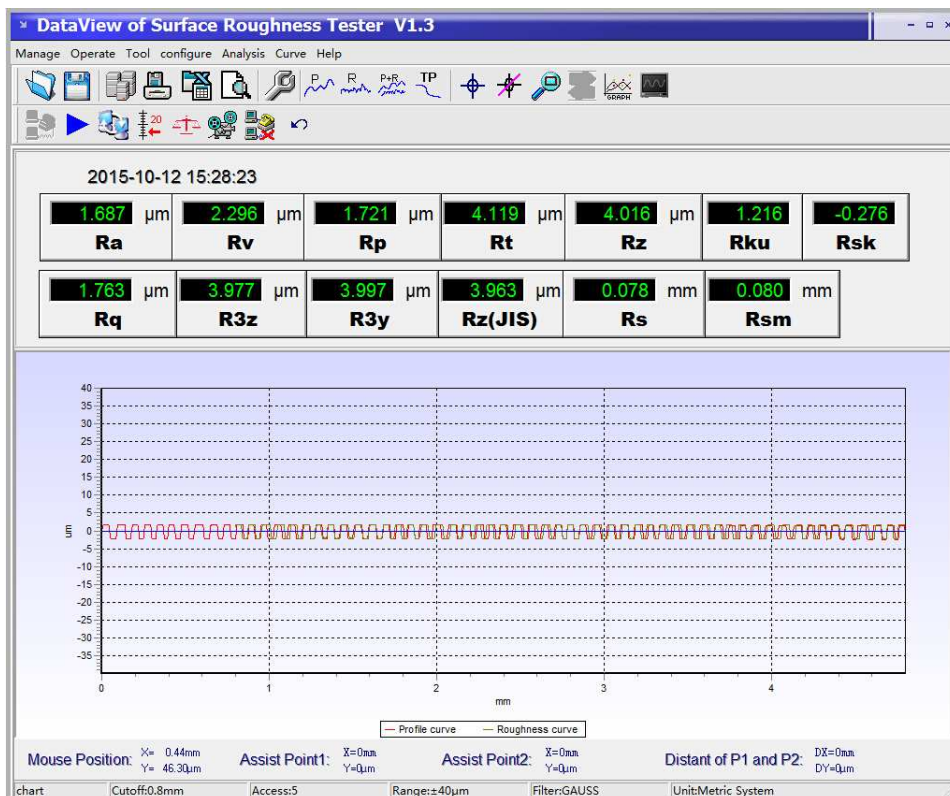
DataView of Surface Roughness Tester V1.3

Manage Operate Tool configure Analysis Curve Help

P R P+R TP GRAPH

2015-10-12 15:28:23

| 1.687 μm | 2.296 μm | 1.721 μm | 4.119 μm | 4.016 μm | 1.216 | -0.276 |
|---|---|---|---|---|---|---|
| Ra | Rv | Rp | Rt | Rz | Rku | Rsk |

| 1.763 μm | 3.977 μm | 3.997 μm | 3.963 μm | 0.078 mm | 0.080 mm |
|---|---|---|---|---|---|
| Rq | R3z | R3y | Rz(JIS) | Rs | Rsm |

40 35 30 25 20 15 10 5 0 -5 -10 -15 -20 -25 -30 -35

um

0 1 2 3 4

mm

— Profile curve — Roughness curve

Mouse Position: X= 0.44mm Y= 46.30μm Assist Point1: X=0mm Y=0μm Assist Point2: X=0mm Y=0μm Distant of P1 and P2: DX=0mm DY=0μm

chart | Cutoff:0.8mm | Access:5 | Range:±40μm | Filter:GAUSS | Unit:Metric System